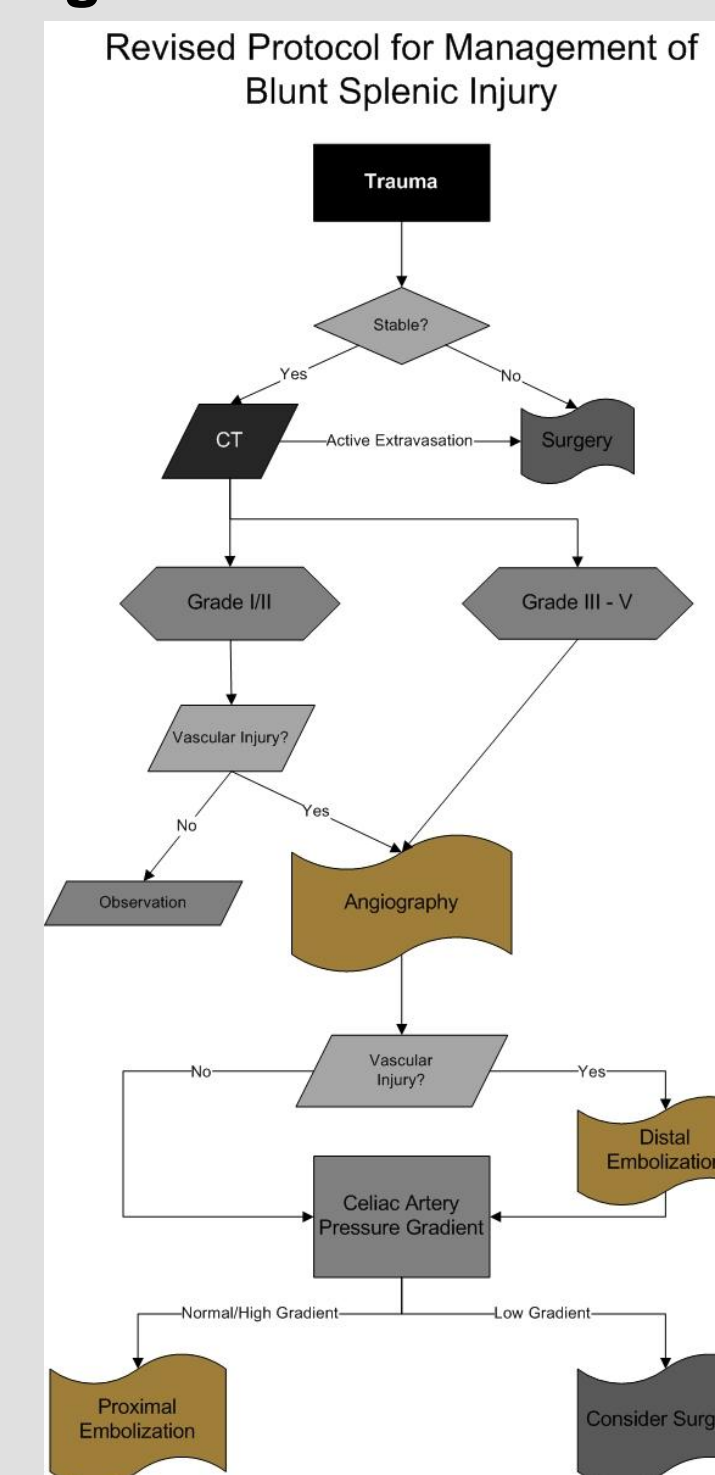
Revised Protocol for Management of Blunt Splenic Injury

Trauma

Stable?

Yes

No

CT

Active Extravasation

Surgery

Grade I/II

Grade III - V

Vascular Injury?

No

Yes

Observation

Angiography

Vascular Injury?

No

Yes

Distal Embolization

Celiac Artery Pressure Gradient

Normal/High Gradient

Low Gradient

Proximal Embolization

Consider Surg